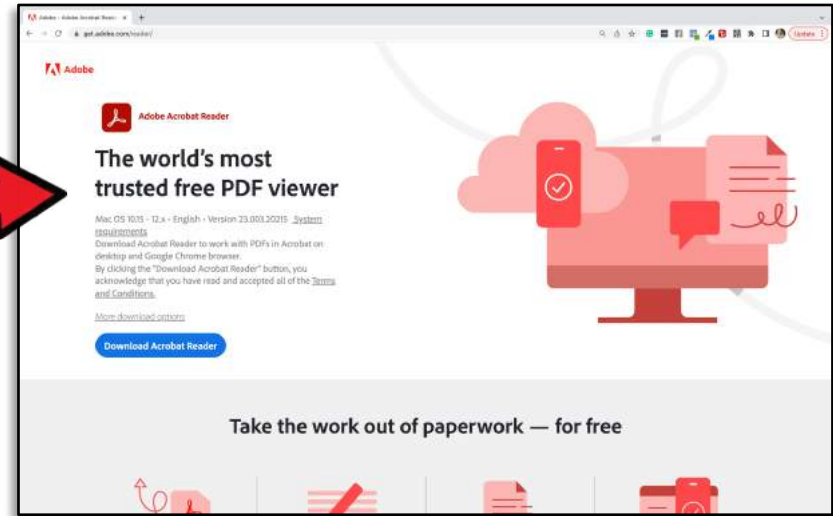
Adobe - Adobe Acrobat Reader

get.adobe.com/reader/

Update

Adobe

Adobe Acrobat Reader

The world's most trusted free PDF viewer

Mac OS 10.15 - 12.x - English - Version 23.003.20215 System requirements

Download Acrobat Reader to work with PDFs in Acrobat on desktop and Google Chrome browser.

By clicking the "Download Acrobat Reader" button, you acknowledge that you have read and accepted all of the Terms and Conditions.

More download options

Download Acrobat Reader

Take the work out of paperwork — for free